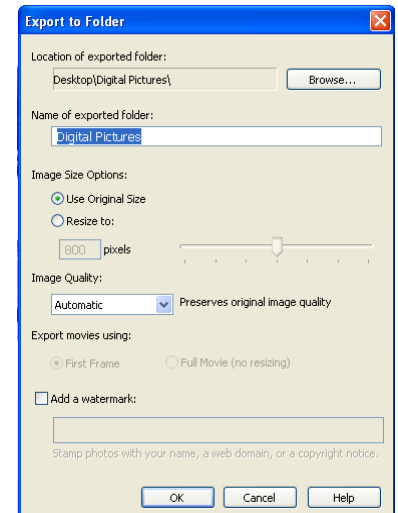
Export to Folder

Location of exported folder:

Desktop\Digital Pictures\

Browse...

Name of exported folder:

Digital Pictures

Image Size Options:

Use Original Size

Resize to:

800 pixels

Image Quality:

Automatic

Preserves original image quality

Export movies using:

First Frame

Full Movie (no resizing)

Add a watermark:

Stamp photos with your name, a web domain, or a copyright notice.

OK

Cancel

Help